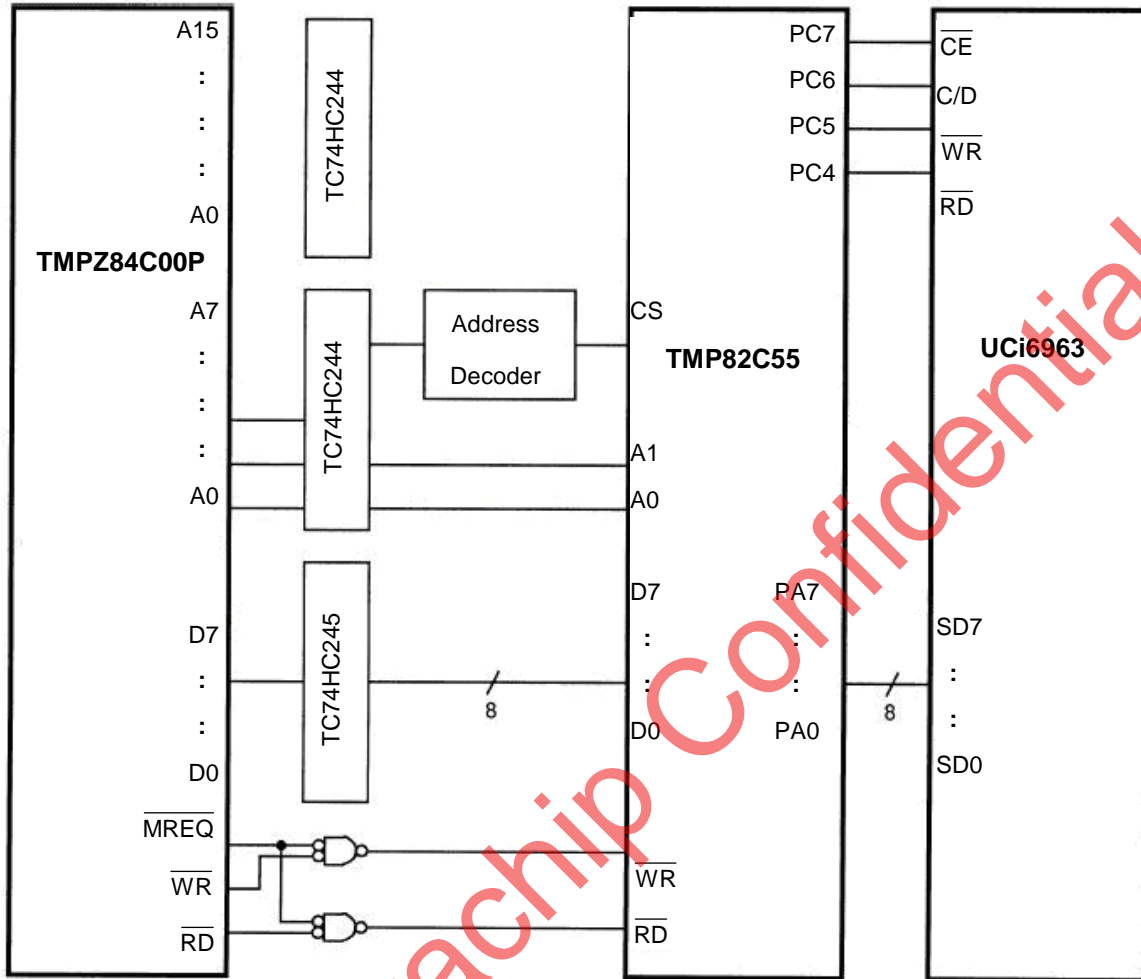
A15
:
:
:
A0
TMPZ84C00P
A7
:
:
:
A0
D7
:
:
D0
$\overline{MREQ}$
$\overline{WR}$
$\overline{RD}$

TC74HC244
TC74HC244
Address Decoder
TC74HC245
8

PC7
PC6
PC5
PC4
CS
TMP82C55
A1
A0
D7
:
:
D0
PA7
:
:
PA0
$\overline{WR}$
$\overline{RD}$
8

$\overline{CE}$
C/D
$\overline{WR}$
$\overline{RD}$
UCi6963
SD7
:
:
SD0

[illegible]achip Confidential